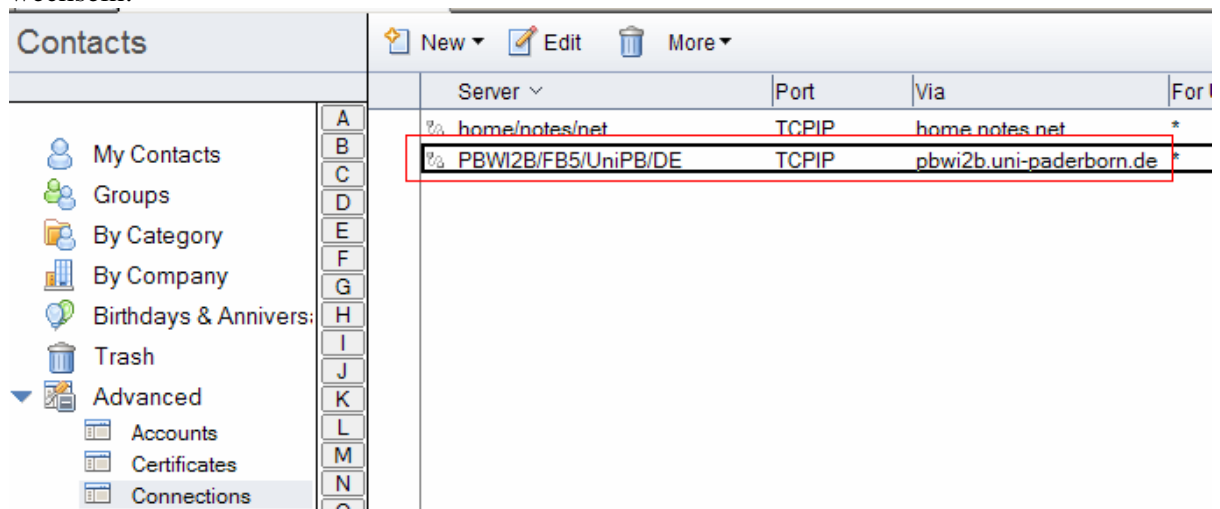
wechseln.

Contacts

New ▾ Edit More ▾

| Server | Port | Via | For |
|---|---|---|---|
| home/notes/net | TCPIP | home.notes.net | * |
| PBWI2B/FB5/UniPB/DE | TCPIP | pbwi2b.uni-paderborn.de | * |

My Contacts
Groups
By Category
By Company
Birthdays & Annivers
Trash
Advanced
Accounts
Certificates
Connections

A
B
C
D
E
F
G
H
I
J
K
L
M
N